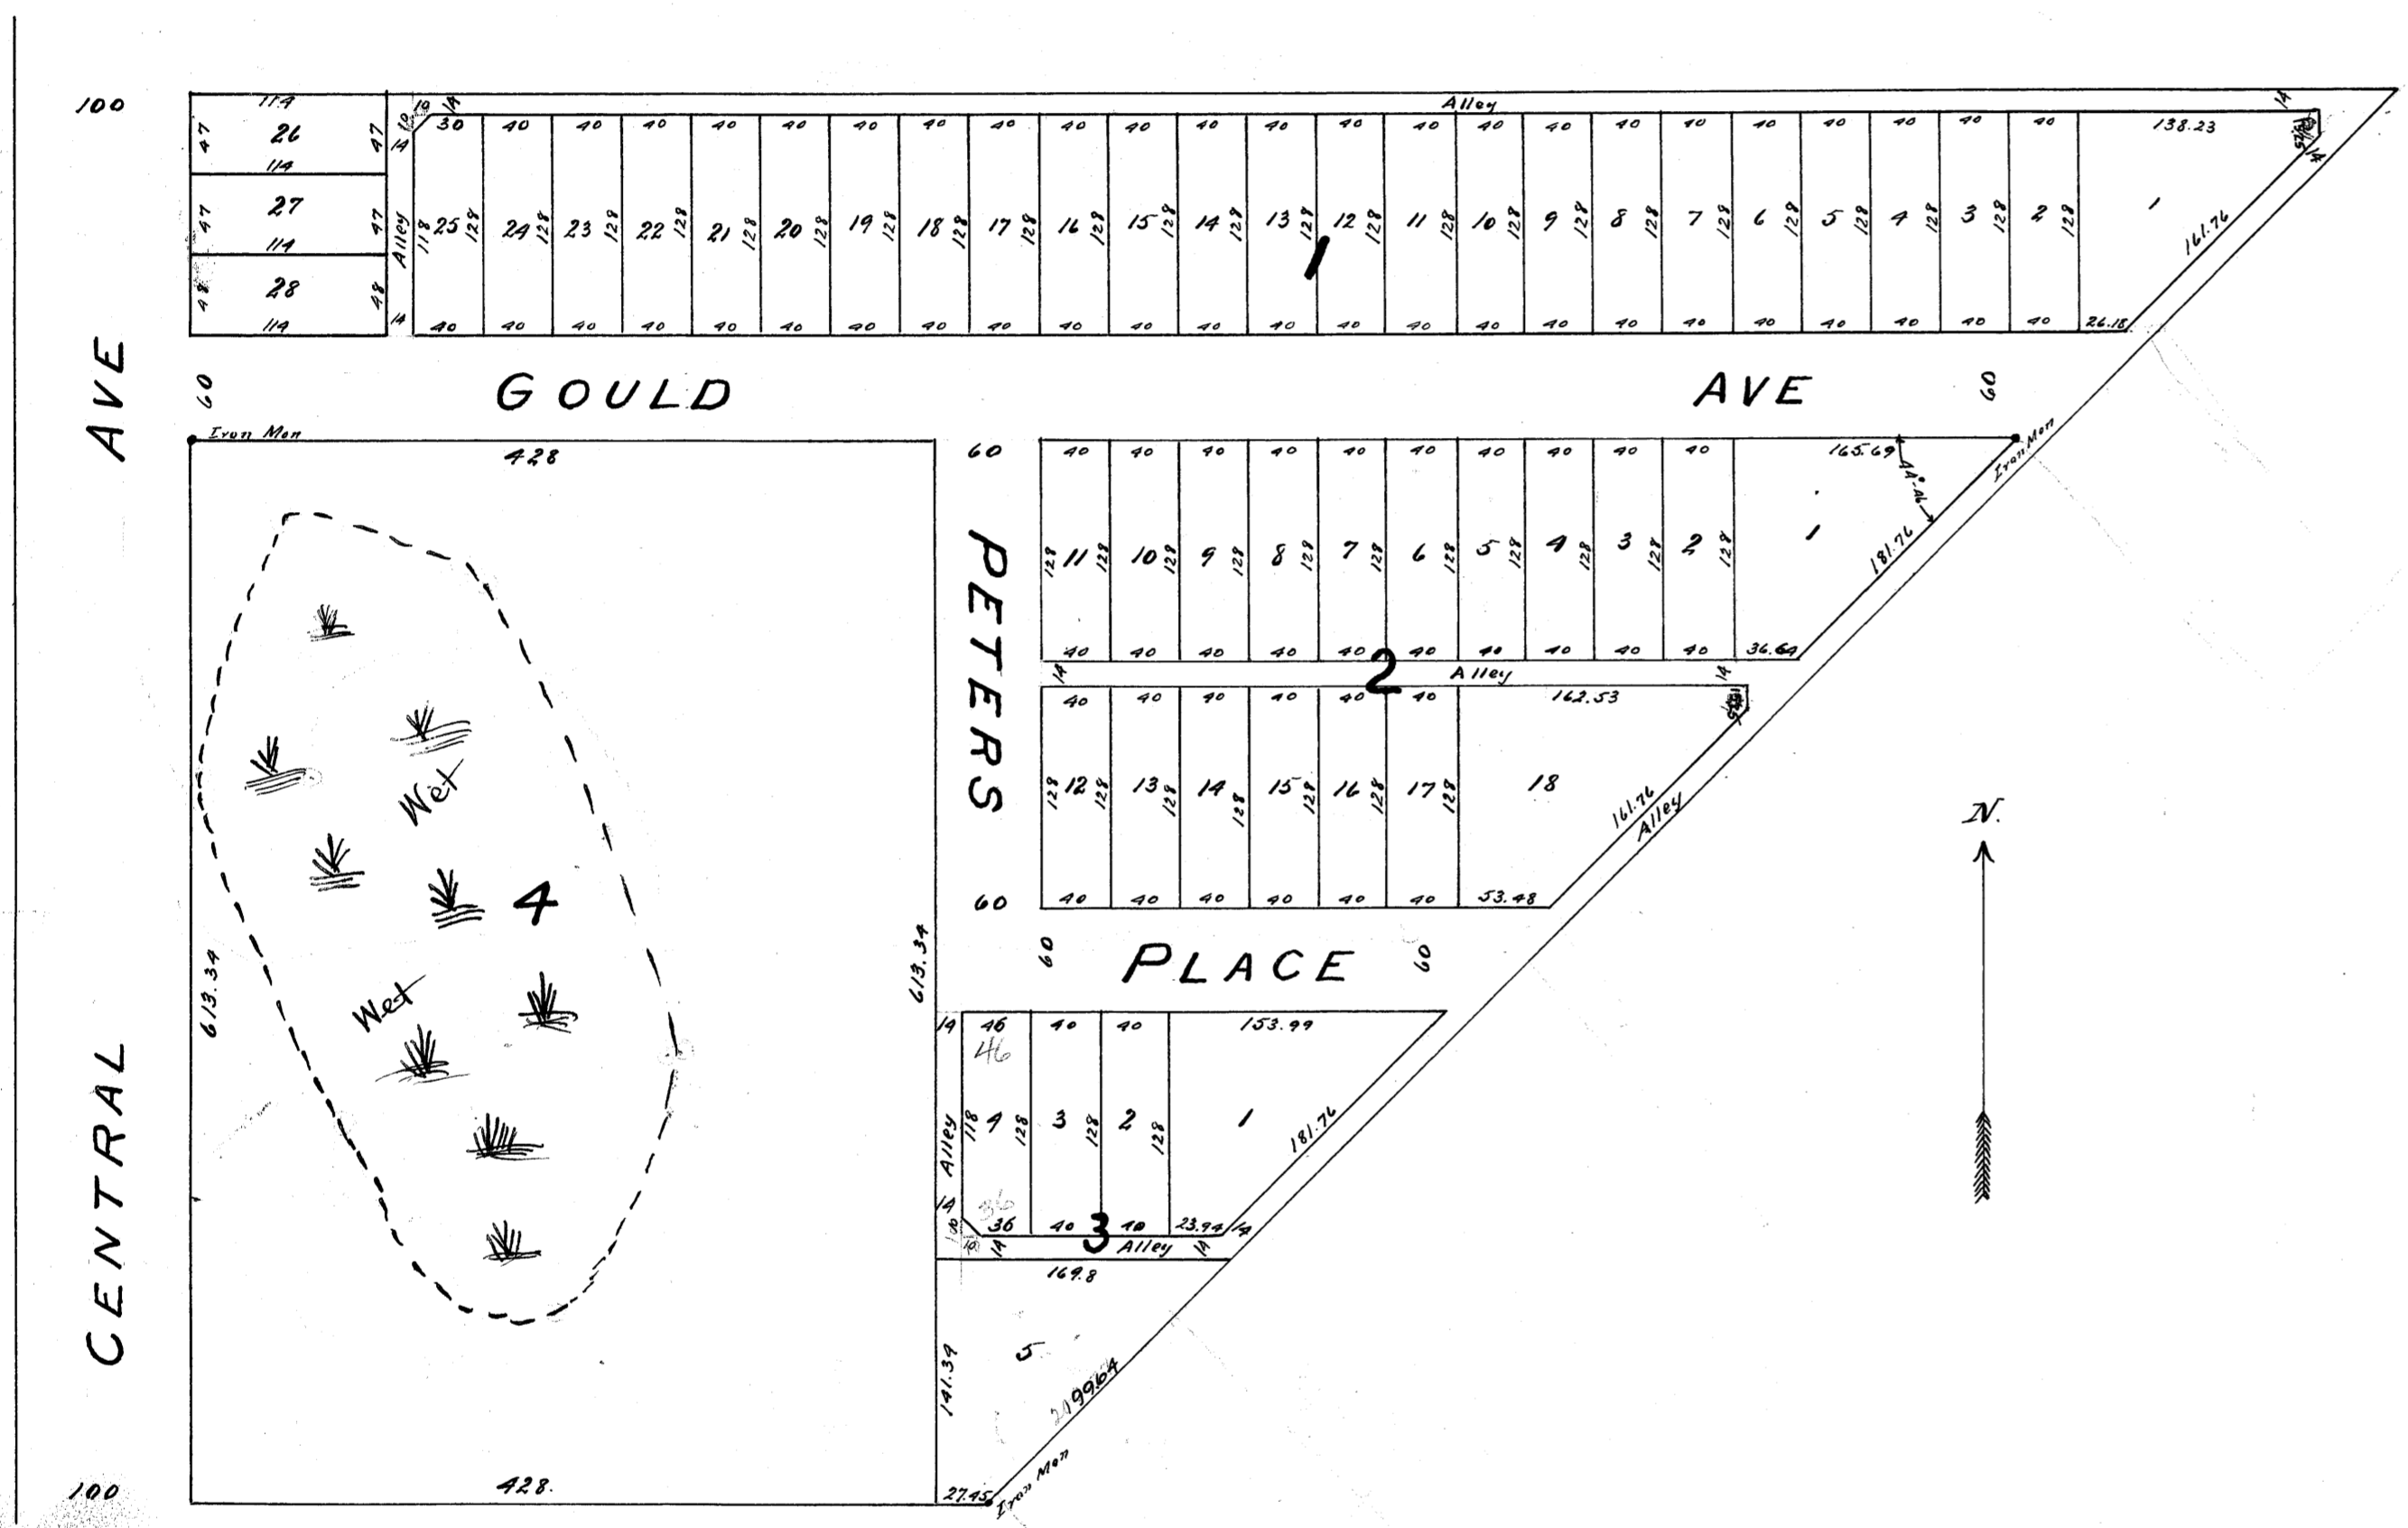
100

114
47 26 47
114
47 27 47
114
48 28 48
114

Alley
10 19 14
14
Alley 118
14

30 40 40 40 40 40 40 40 40 40 40 40 40 40 40 40 40 40 40 40 40 40 40 40 138.23

25 128 24 128 23 128 22 128 21 128 20 128 19 128 18 128 17 128 16 128 15 128 14 128 13 128 12 128 11 128 10 128 9 128 8 128 7 128 6 128 5 128 4 128 3 128 2 128 1

1

161.76
14
14

40 40 40 40 40 40 40 40 40 40 40 40 40 40 40 40 40 40 40 40 40 40 40 40 26.18

AVE

60 GOULD AVE 60

Iron Mon
428

60
40 40 40 40 40 40 40 40 40 40 165.69
128 11 128 10 128 9 128 8 128 7 128 6 128 5 128 4 128 3 128 2 128 1
14
181.76
Iron Mon
40 40 40 40 40 40 40 40 40 40 36.69

14 2 Alley 14
40 40 40 40 40 40 162.53
128 12 128 13 128 14 128 15 128 16 128 17 128 18
161.76
Alley
60
40 40 40 40 40 40 53.48

PETERS

Wet
4
Wet

613.34
613.34

N.

60 PLACE 60

14 46 40 40 153.99
46
Alley 118 4 128 3 128 2 128 1
181.76
14
36
36 40 40 23.94 14
14 3 Alley 14
169.8

141.34
5
2199.64

CENTRAL

100
428.
27.45 Iron Mon